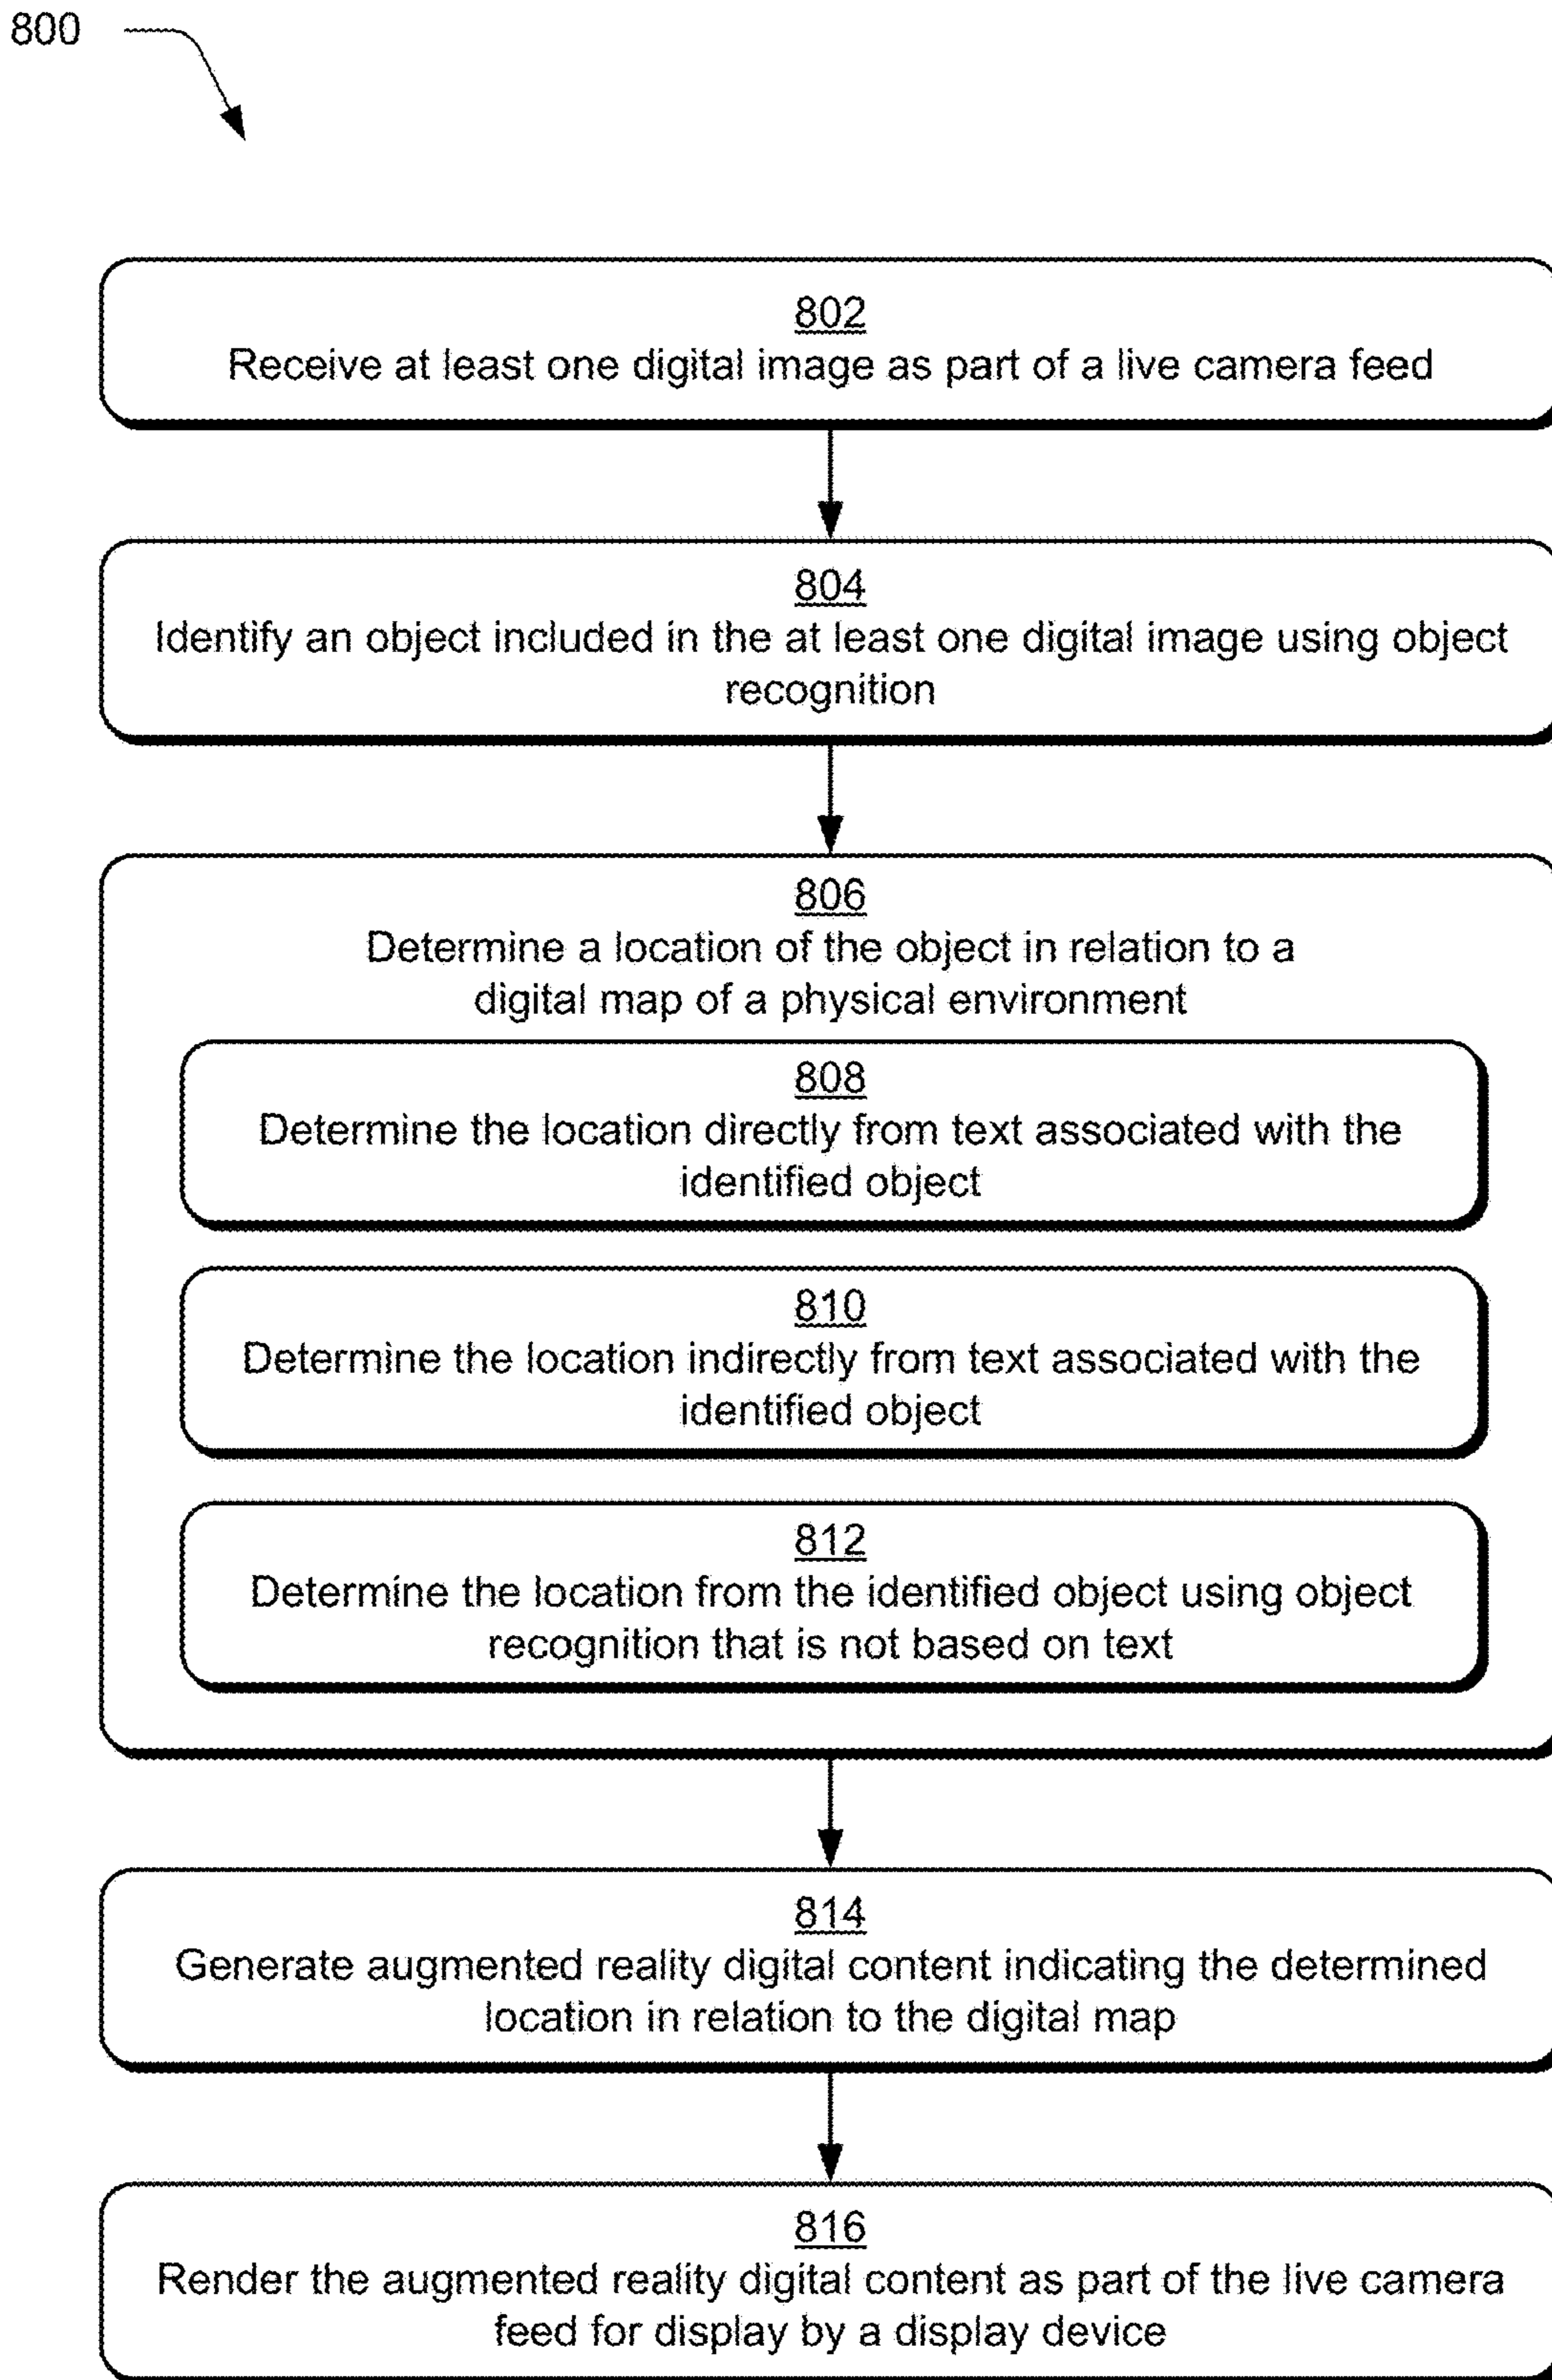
800

802
Receive at least one digital image as part of a live camera feed

804
Identify an object included in the at least one digital image using object recognition

806
Determine a location of the object in relation to a digital map of a physical environment

808
Determine the location directly from text associated with the identified object

810
Determine the location indirectly from text associated with the identified object

812
Determine the location from the identified object using object recognition that is not based on text

814
Generate augmented reality digital content indicating the determined location in relation to the digital map

816
Render the augmented reality digital content as part of the live camera feed for display by a display device